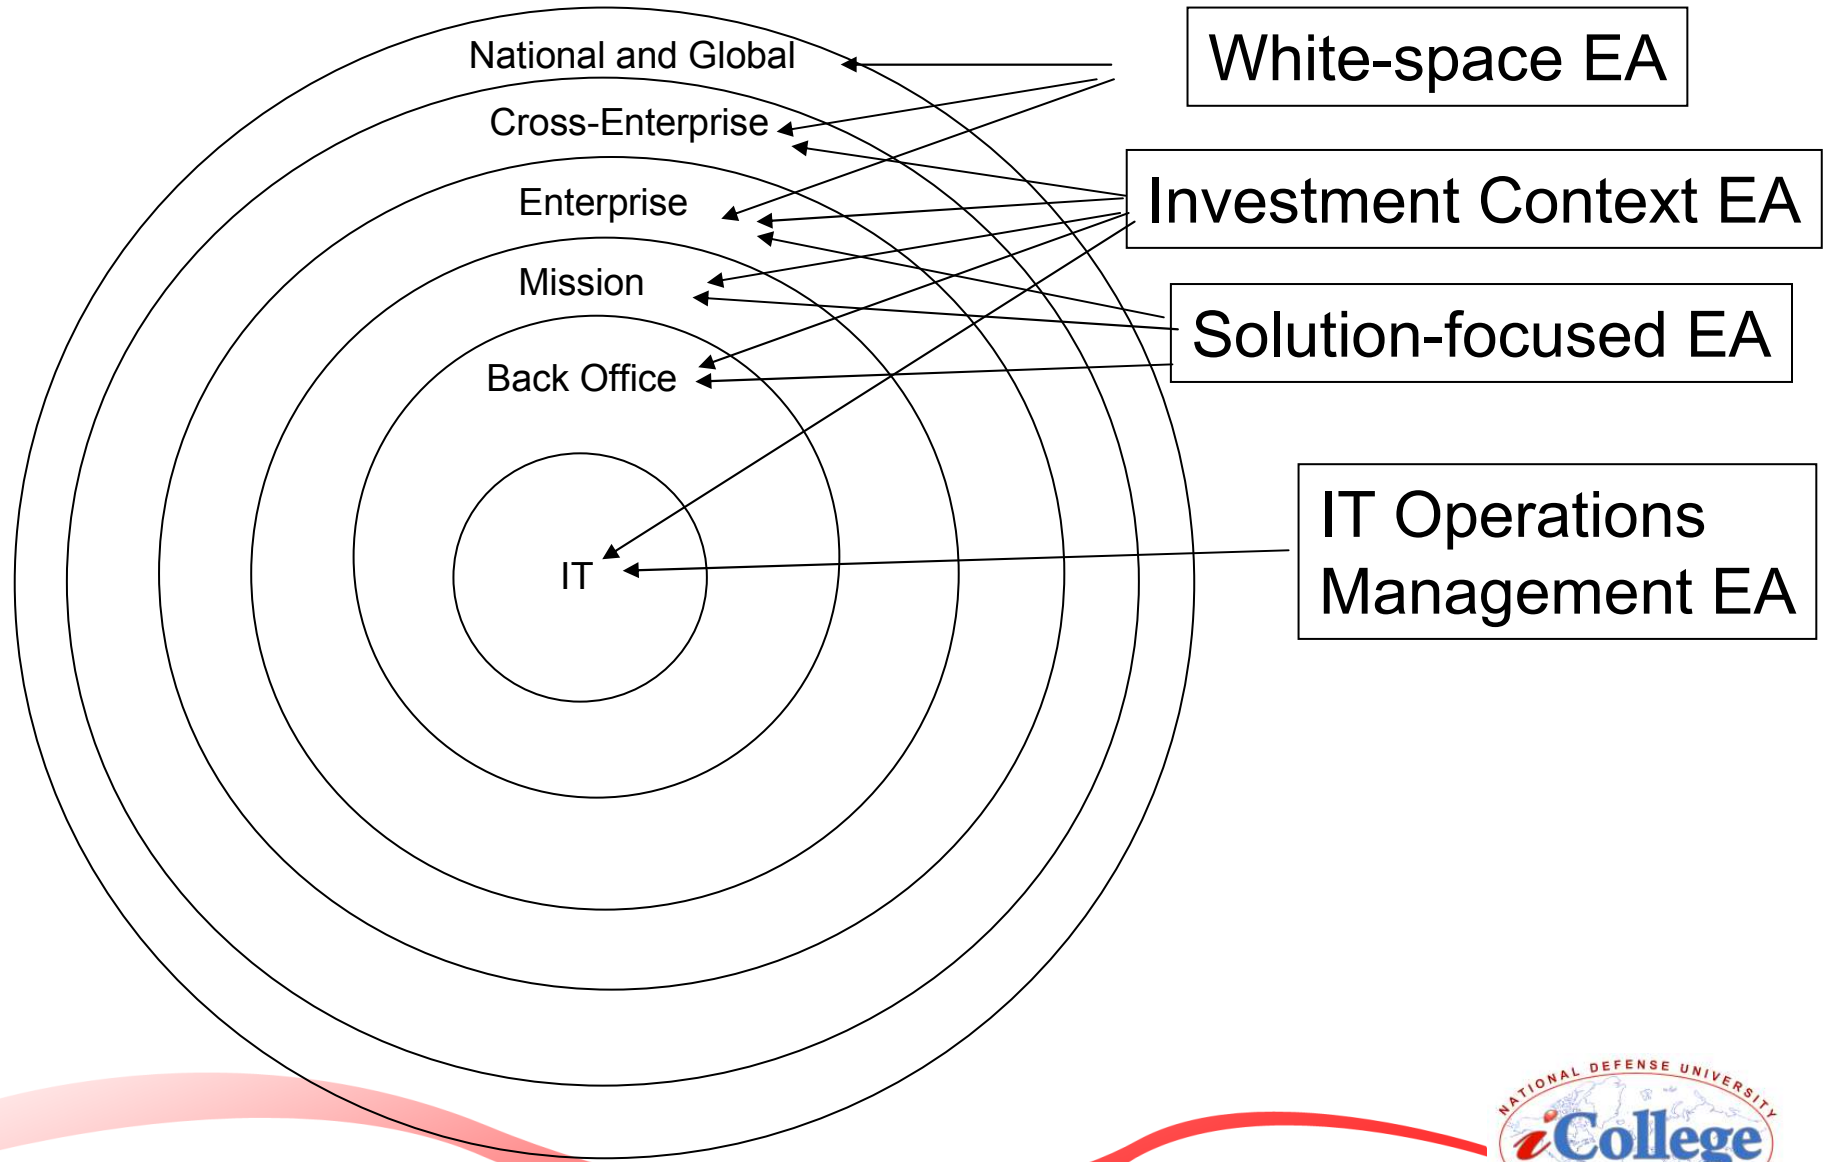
National and Global

Cross-Enterprise

Enterprise

Mission

Back Office

IT

White-space EA

Investment Context EA

Solution-focused EA

IT Operations Management EA

NATIONAL DEFENSE UNIVERSITY

iCollege